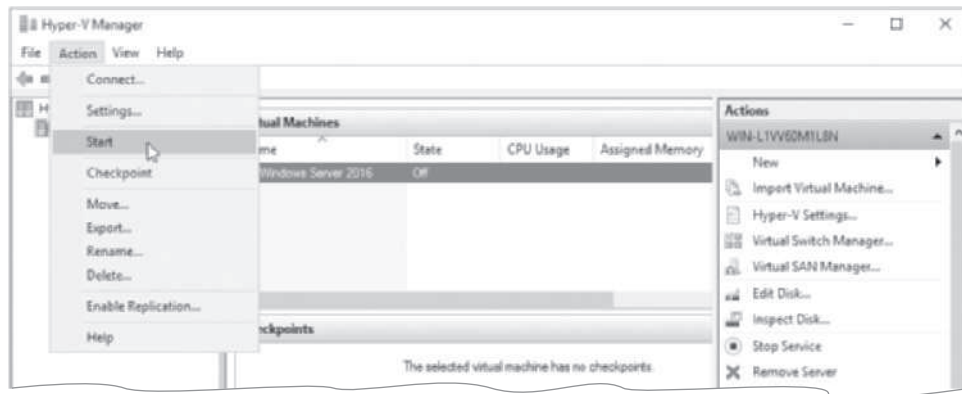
Hyper-V Manager

File Action View Help

Connect...
Settings...
Start
Checkpoint
Move...
Export...
Rename...
Delete...
Enable Replication...
Help

H

tual Machines

| me | State | CPU Usage | Assigned Memory |
|---|---|---|---|
| Windows Server 2016 | Off | | |

ckpoints

The selected virtual machine has no checkpoints.

Actions
WIN-L1VV60M1L8N
New
Import Virtual Machine...
Hyper-V Settings...
Virtual Switch Manager...
Virtual SAN Manager...
Edit Disk...
Inspect Disk...
Stop Service
Remove Server